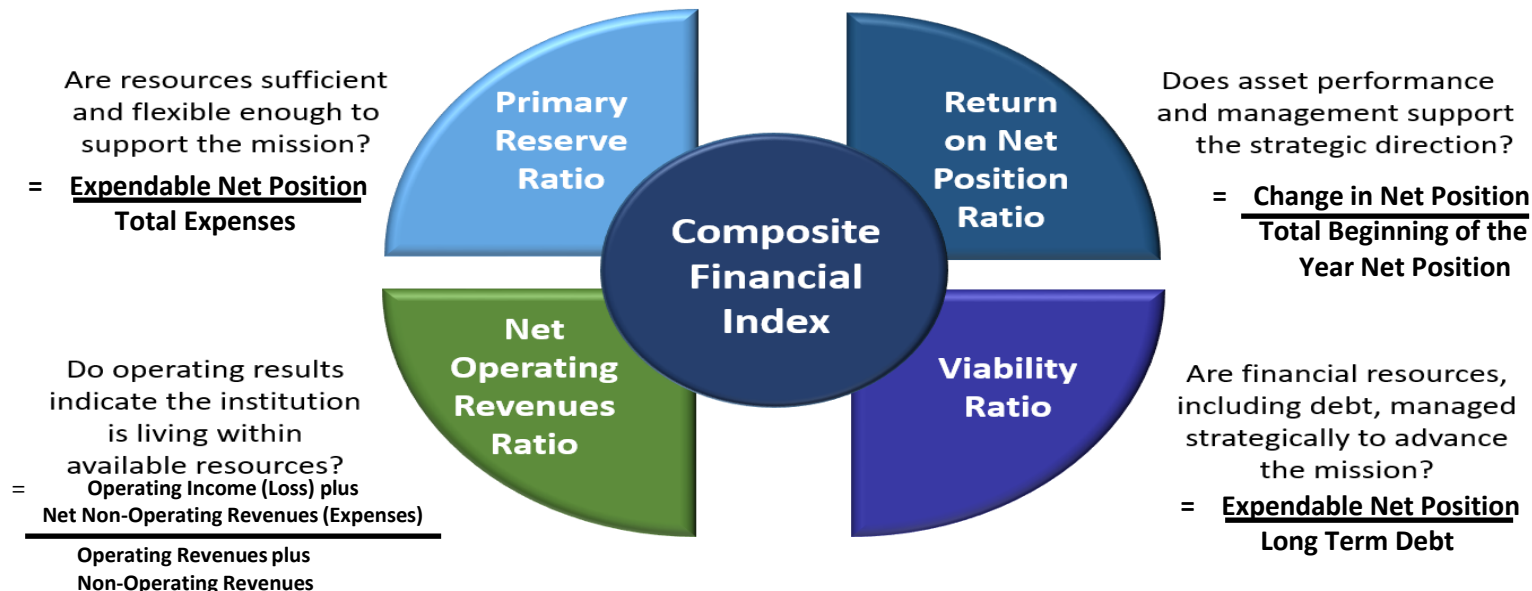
Are resources sufficient and flexible enough to support the mission?

= $\frac{\text{Expendable Net Position}}{\text{Total Expenses}}$

Primary Reserve Ratio

Return on Net Position Ratio

Does asset performance and management support the strategic direction?

= $\frac{\text{Change in Net Position}}{\text{Total Beginning of the Year Net Position}}$

Composite Financial Index

Net Operating Revenues Ratio

Viability Ratio

Do operating results indicate the institution is living within available resources?

= $\frac{\text{Operating Income (Loss) plus Net Non-Operating Revenues (Expenses)}}{\text{Operating Revenues plus Non-Operating Revenues}}$

Are financial resources, including debt, managed strategically to advance the mission?

= $\frac{\text{Expendable Net Position}}{\text{Long Term Debt}}$